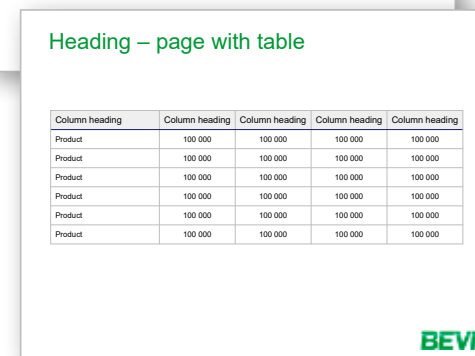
Heading – page with table

| Column heading | Column heading | Column heading | Column heading | Column heading |
|---|---|---|---|---|
| Product | 100 000 | 100 000 | 100 000 | 100 000 |
| Product | 100 000 | 100 000 | 100 000 | 100 000 |
| Product | 100 000 | 100 000 | 100 000 | 100 000 |
| Product | 100 000 | 100 000 | 100 000 | 100 000 |
| Product | 100 000 | 100 000 | 100 000 | 100 000 |
| Product | 100 000 | 100 000 | 100 000 | 100 000 |

BEV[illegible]